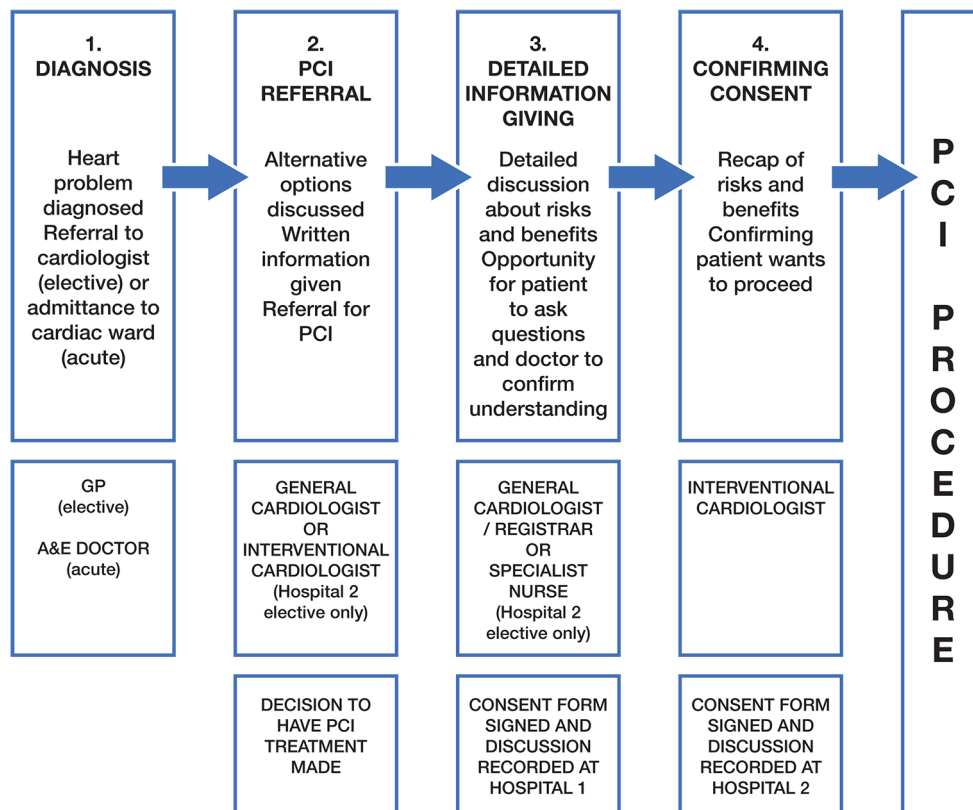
1.
DIAGNOSIS

Heart problem diagnosed Referral to cardiologist (elective) or admittance to cardiac ward (acute)

GP
(elective)

A&E DOCTOR
(acute)

2.
PCI
REFERRAL

Alternative options discussed Written information given Referral for PCI

GENERAL CARDIOLOGIST OR INTERVENTIONAL CARDIOLOGIST (Hospital 2 elective only)

DECISION TO HAVE PCI TREATMENT MADE

3.
DETAILED INFORMATION GIVING

Detailed discussion about risks and benefits Opportunity for patient to ask questions and doctor to confirm understanding

GENERAL CARDIOLOGIST / REGISTRAR OR SPECIALIST NURSE (Hospital 2 elective only)

CONSENT FORM SIGNED AND DISCUSSION RECORDED AT HOSPITAL 1

4.
CONFIRMING CONSENT

Recap of risks and benefits Confirming patient wants to proceed

INTERVENTIONAL CARDIOLOGIST

CONSENT FORM SIGNED AND DISCUSSION RECORDED AT HOSPITAL 2

PCI PROCEDURE